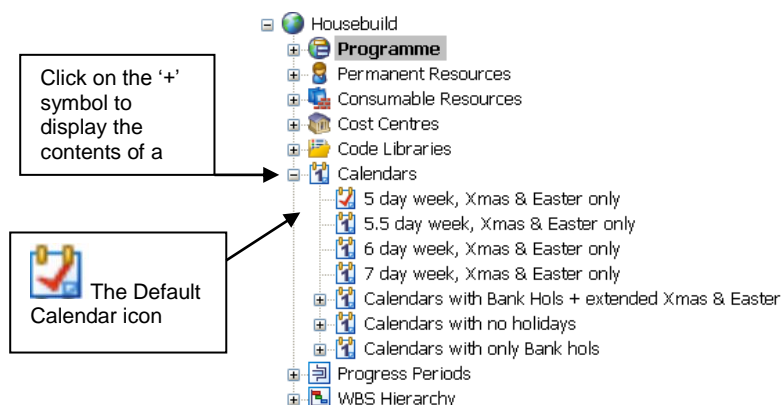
Housebuild
Programme
Permanent Resources
Consumable Resources
Cost Centres
Code Libraries
Calendars
5 day week, Xmas & Easter only
5.5 day week, Xmas & Easter only
6 day week, Xmas & Easter only
7 day week, Xmas & Easter only
Calendars with Bank Hols + extended Xmas & Easter
Calendars with no holidays
Calendars with only Bank hols
Progress Periods
WBS Hierarchy

Click on the '+' symbol to display the contents of a

The Default Calendar icon